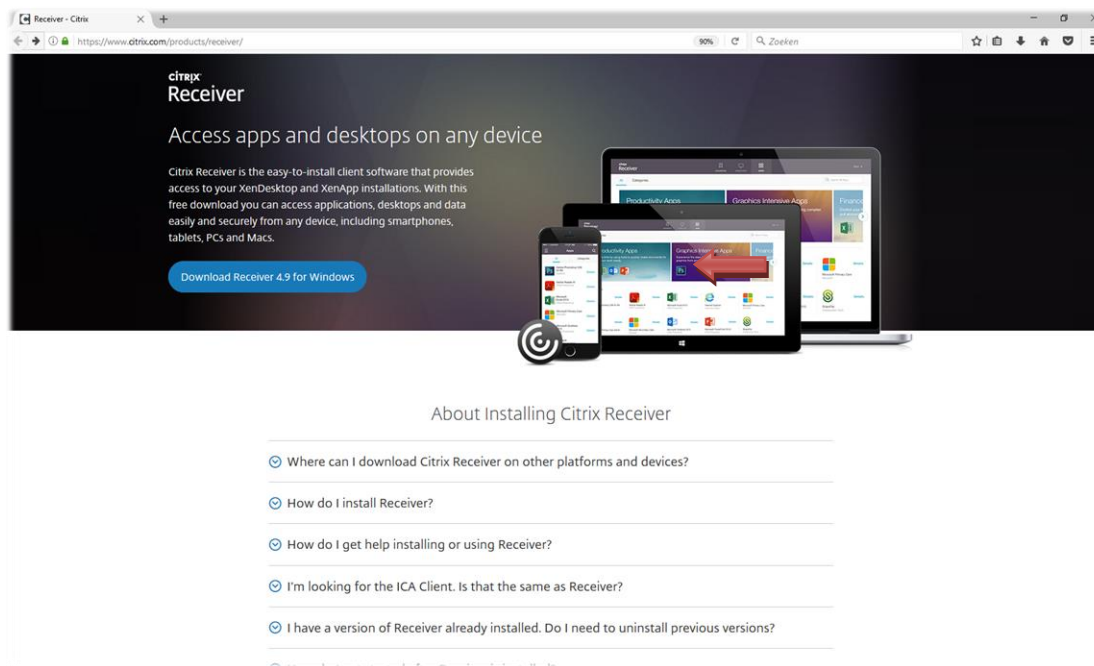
Receiver - Citrix

https://www.citrix.com/products/receiver/

90%

Zoeken

CiTRIX
Receiver

Access apps and desktops on any device

Citrix Receiver is the easy-to-install client software that provides access to your XenDesktop and XenApp installations. With this free download you can access applications, desktops and data easily and securely from any device, including smartphones, tablets, PCs and Macs.

Download Receiver 4.9 for Windows

Productivity Apps

Graphics Intensive Apps

About Installing Citrix Receiver

Where can I download Citrix Receiver on other platforms and devices?

How do I install Receiver?

How do I get help installing or using Receiver?

I'm looking for the ICA Client. Is that the same as Receiver?

I have a version of Receiver already installed. Do I need to uninstall previous versions?

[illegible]